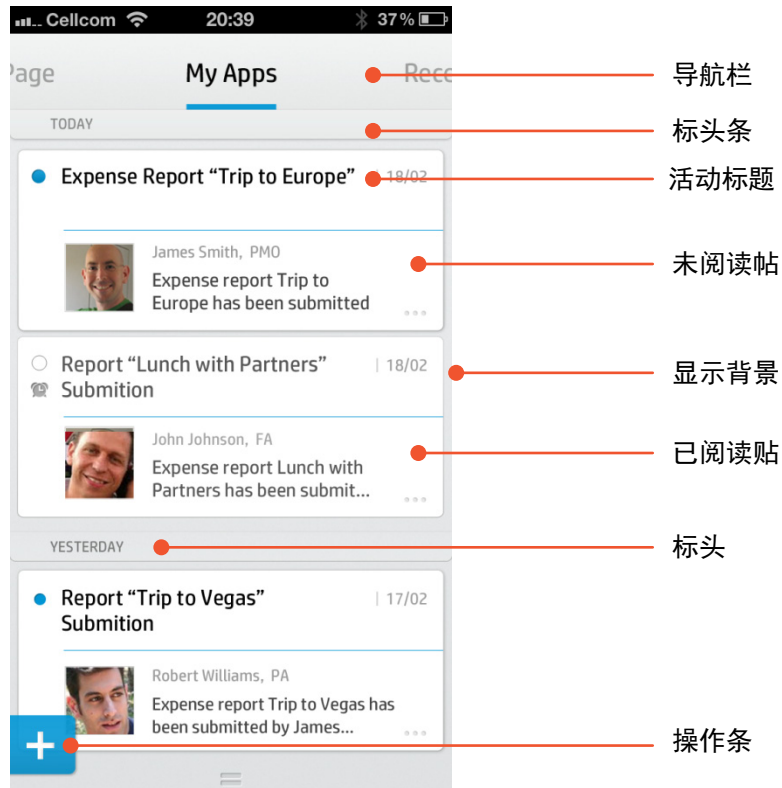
Cellcom 20:39 37%

Page My Apps Rece

TODAY

Expense Report “Trip to Europe” 18/02

James Smith, PMO
Expense report Trip to Europe has been submitted

Report “Lunch with Partners” Submition | 18/02

John Johnson, FA
Expense report Lunch with Partners has been submit...

YESTERDAY

Report “Trip to Vegas” Submition | 17/02

Robert Williams, PA
Expense report Trip to Vegas has been submitted by James...

+

导航栏
标头条
活动标题
未阅读帖
显示背景
已阅读贴
标头
操作条